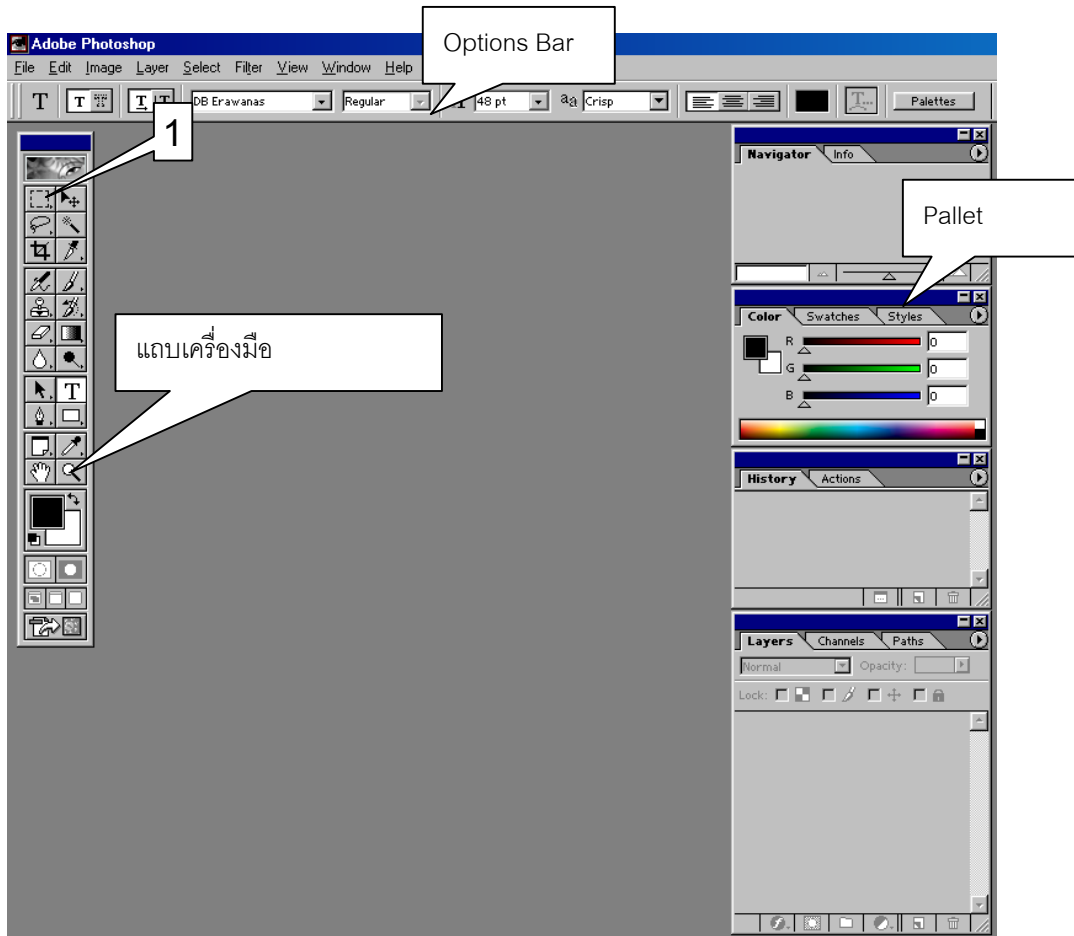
Adobe Photoshop

File Edit Image Layer Select Filter View Window Help

Options Bar

T DB Erawanas Regular 48 pt aa Crisp Palettes

1

Navigator Info

Pallet

Color Swatches Styles

R 0
G 0
B 0

แถบเครื่องมือ

History Actions

Layers Channels Paths

Normal Opacity:

Lock: